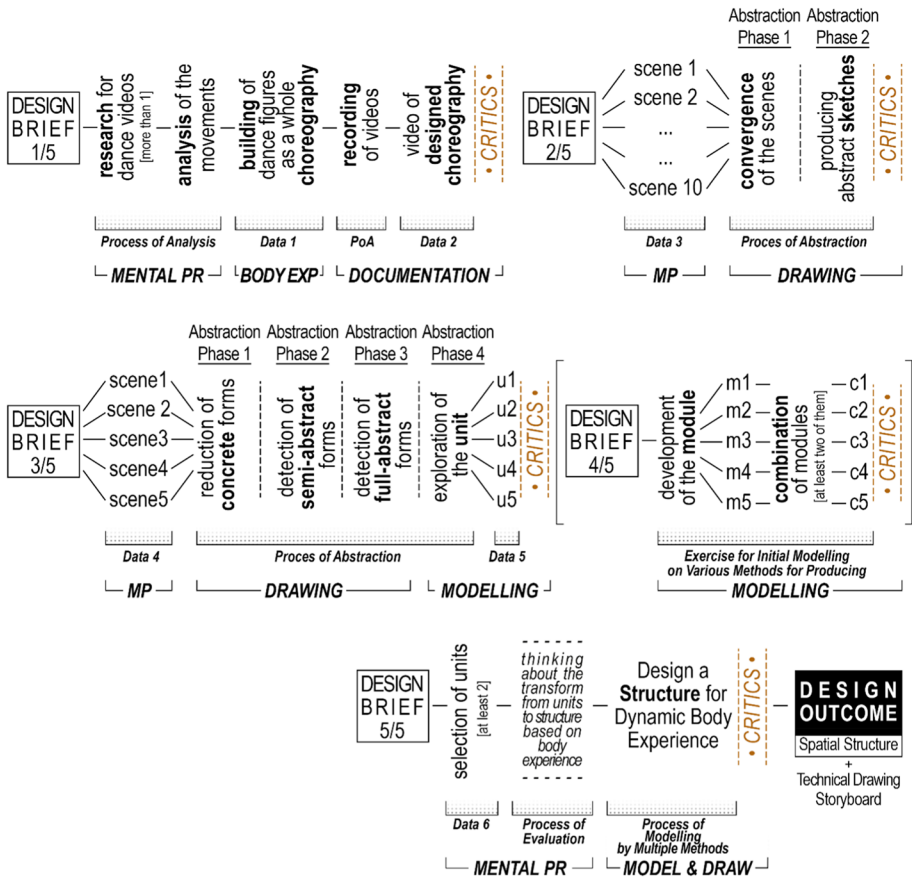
DESIGN BRIEF 1/5

research for dance videos [more than 1]

analysis of the movements

building of dance figures as a whole choreography

recording of videos

video of designed choreography

• CRITICS •

Process of Analysis
Data 1
PoA
Data 2

MENTAL PR
BODY EXP
DOCUMENTATION

DESIGN BRIEF 2/5

scene 1
scene 2
...
...
scene 10

Abstraction Phase 1
convergence of the scenes

Abstraction Phase 2
producing abstract sketches

• CRITICS •

Data 3
Proces of Abstraction

MP
DRAWING

DESIGN BRIEF 3/5

scene1
scene 2
scene3
scene4
scene5

Abstraction Phase 1
reduction of concrete forms

Abstraction Phase 2
detection of semi-abstract forms

Abstraction Phase 3
detection of full-abstract forms

Abstraction Phase 4
exploration of the unit

u1
u2
u3
u4
u5

• CRITICS •

Data 4
Proces of Abstraction
Data 5

MP
DRAWING
MODELLING

DESIGN BRIEF 4/5

development of the module

m1
m2
m3
m4
m5

combination of modules [at least two of them]

c1
c2
c3
c4
c5

• CRITICS •

Exercise for Initial Modelling on Various Methods for Producing

MODELLING

DESIGN BRIEF 5/5

selection of units [at least 2]

thinking about the transform from units to structure based on body experience

Design a Structure for Dynamic Body Experience

• CRITICS •

DESIGN OUTCOME
Spatial Structure
+
Technical Drawing
Storyboard

Data 6
Process of Evaluation
Process of Modelling by Multiple Methods

MENTAL PR
MODEL & DRAW